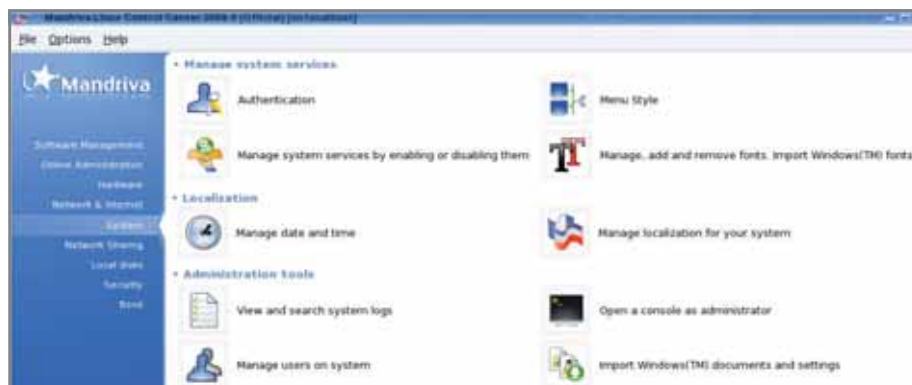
Mandriva Linux Control Center 2008.0 (Official) [on localhost]

File Options Help

Mandriva

Software Management
Online Administration
Hardware
Network & Internet
System
Network Sharing
Local disks
Security
Boot

Manage system services

Authentication

Menu Style

Manage system services by enabling or disabling them

Manage, add and remove fonts. Import Windows(TM) fonts

Localization

Manage date and time

Manage localization for your system

Administration tools

View and search system logs

Open a console as administrator

Manage users on system

Import Windows(TM) documents and settings